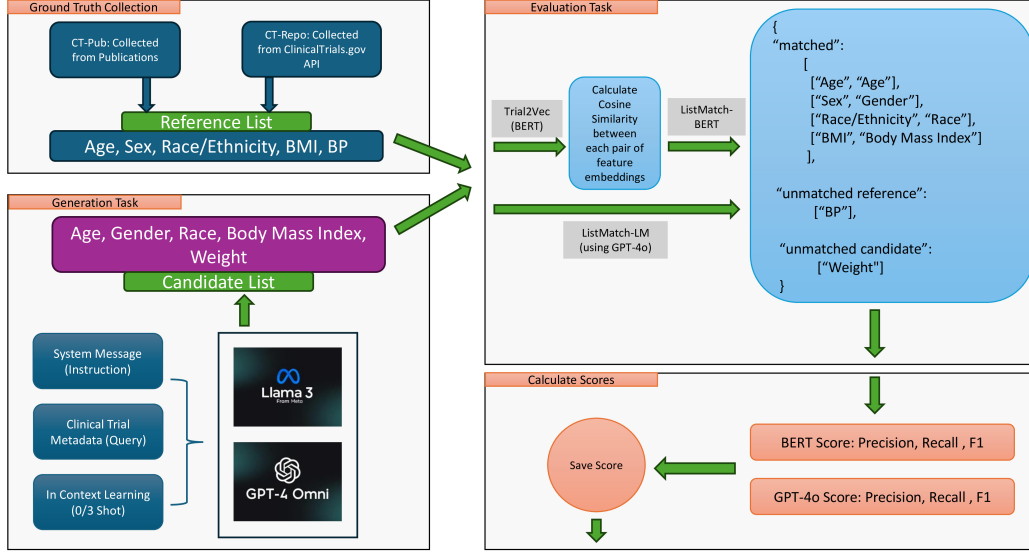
Ground Truth Collection

CT-Pub: Collected from Publications

CT-Repo: Collected from ClinicalTrials.gov API

Reference List

Age, Sex, Race/Ethnicity, BMI, BP

Generation Task

Age, Gender, Race, Body Mass Index, Weight

Candidate List

System Message (Instruction)

Clinical Trial Metadata (Query)

In Context Learning (0/3 Shot)

Llama 3
From Meta

GPT-4 Omni

Evaluation Task

Trial2Vec (BERT)

Calculate Cosine Similarity between each pair of feature embeddings

ListMatch-BERT

ListMatch-LM (using GPT-4o)

{
"matched":
[
["Age", "Age"],
["Sex", "Gender"],
["Race/Ethnicity", "Race"],
["BMI", "Body Mass Index"]
],

"unmatched reference":
["BP"],

"unmatched candidate":
["Weight"]
}

Calculate Scores

Save Score

BERT Score: Precision, Recall , F1

GPT-4o Score: Precision, Recall , F1